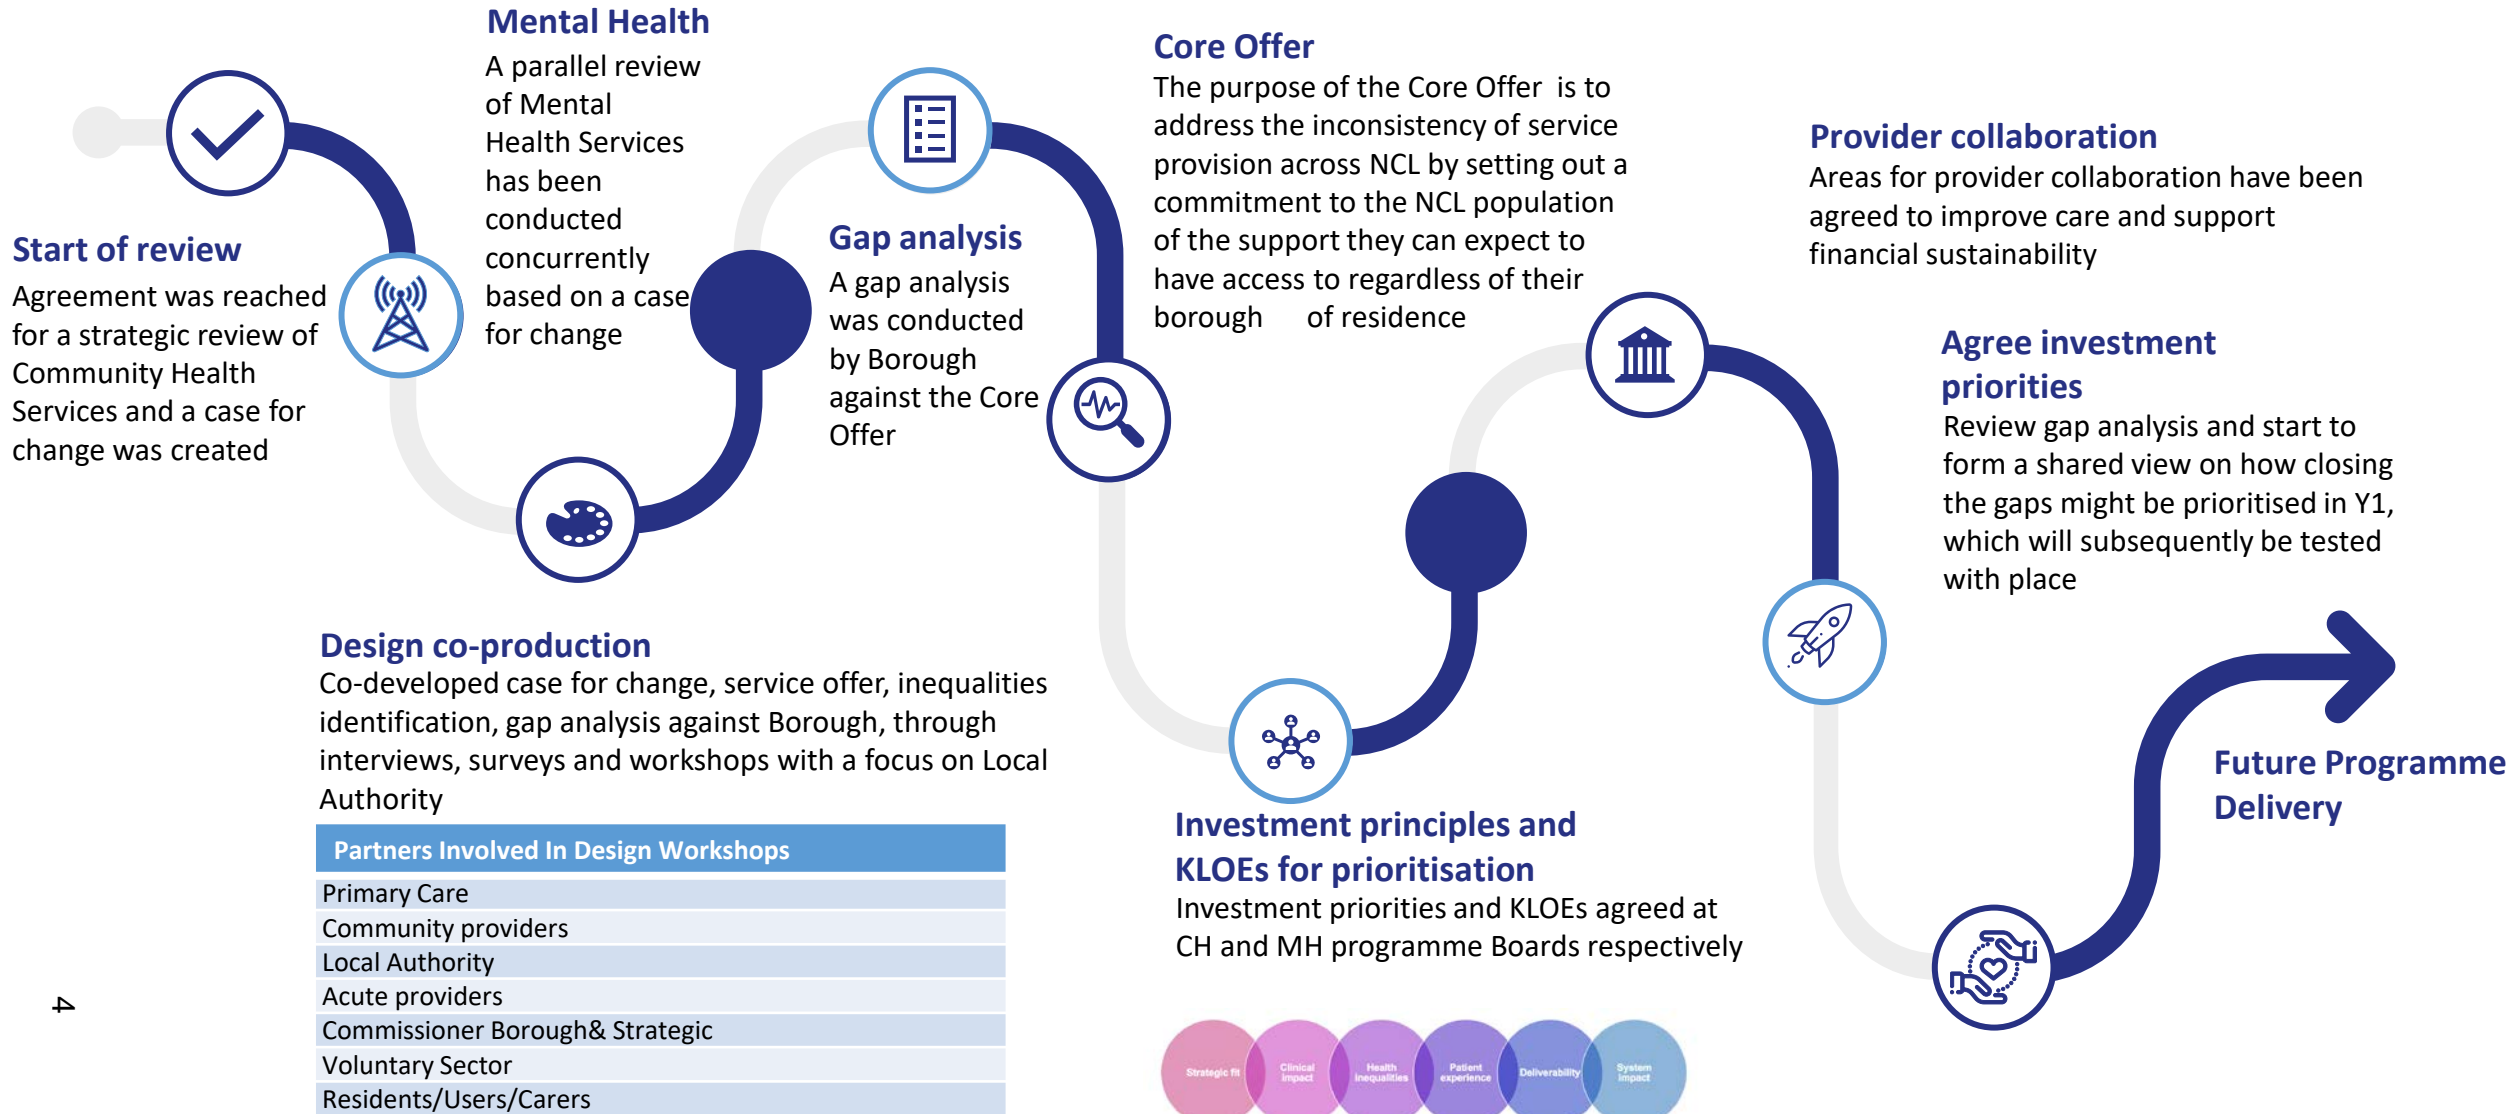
Start of review
Agreement was reached for a strategic review of Community Health Services and a case for change was created

Mental Health
A parallel review of Mental Health Services has been conducted concurrently based on a case for change

Gap analysis
A gap analysis was conducted by Borough against the Core Offer

Core Offer
The purpose of the Core Offer is to address the inconsistency of service provision across NCL by setting out a commitment to the NCL population of the support they can expect to have access to regardless of their borough of residence

Provider collaboration
Areas for provider collaboration have been agreed to improve care and support financial sustainability

Agree investment priorities
Review gap analysis and start to form a shared view on how closing the gaps might be prioritised in Y1, which will subsequently be tested with place

Design co-production
Co-developed case for change, service offer, inequalities identification, gap analysis against Borough, through interviews, surveys and workshops with a focus on Local Authority

| Partners Involved In Design Workshops |
|---|
| Primary Care |
| Community providers |
| Local Authority |
| Acute providers |
| Commissioner Borough& Strategic |
| Voluntary Sector |
| Residents/Users/Carers |

Investment principles and KLOEs for prioritisation
Investment priorities and KLOEs agreed at CH and MH programme Boards respectively

Strategic fit
Clinical impact
Health inequalities
Patient experience
Deliverability
System impact

Future Programme Delivery

4